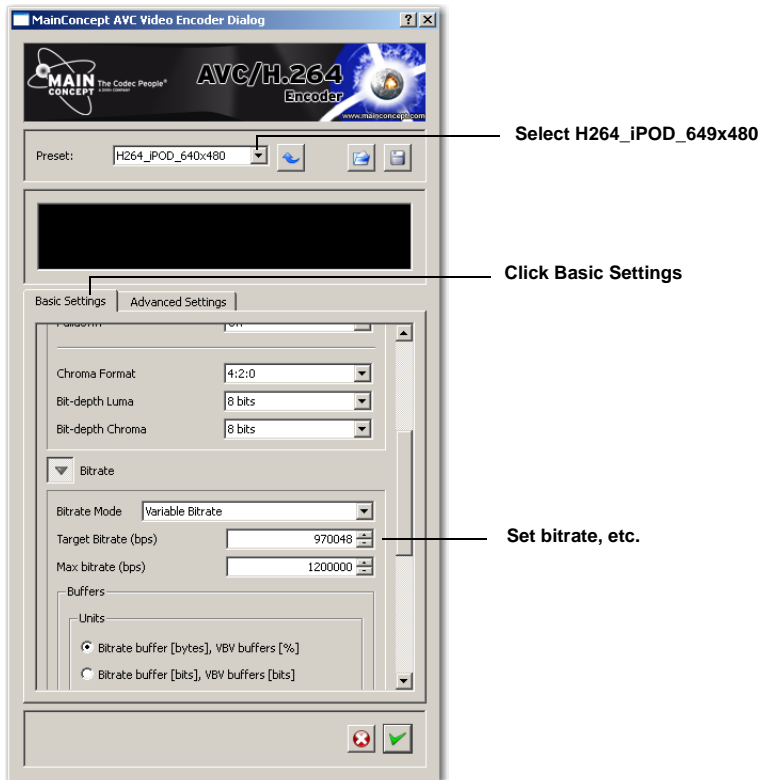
MainConcept AVC Video Encoder Dialog

? X

MAIN CONCEPT The Codec People

AVC/H.264 Encoder

www.mainconcept.com

Preset: H264_iPOD_640x480

Select H264_iPOD_649x480

Click Basic Settings

Basic Settings | Advanced Settings

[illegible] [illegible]

Chroma Format 4:2:0

Bit-depth Luma 8 bits

Bit-depth Chroma 8 bits

Bitrate

Bitrate Mode Variable Bitrate

Target Bitrate (bps) 970048

Max bitrate (bps) 1200000

Set bitrate, etc.

Buffers

Units

Bitrate buffer [bytes], VBV buffers [%]

Bitrate buffer [bits], VBV buffers [bits]